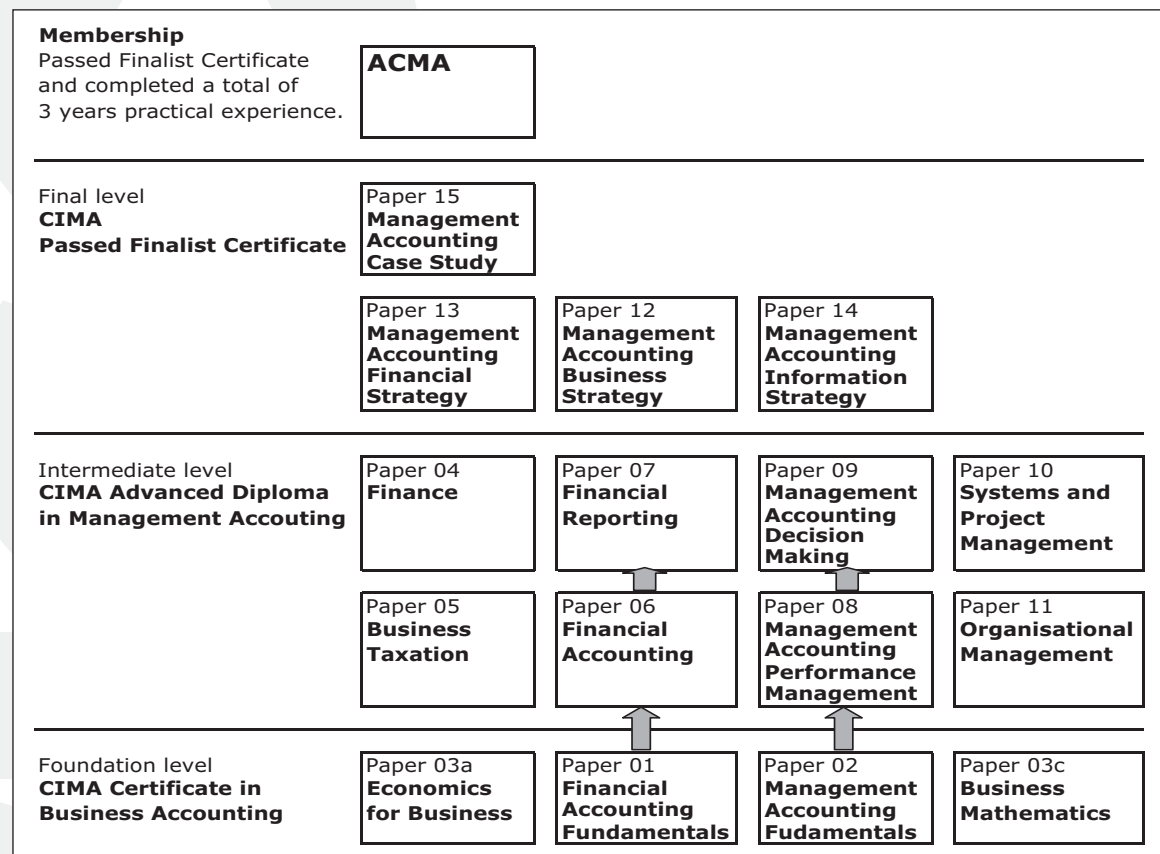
**Membership**
Passed Finalist Certificate and completed a total of 3 years practical experience.

**ACMA**

Final level
**CIMA**
**Passed Finalist Certificate**

Paper 15
**Management Accounting Case Study**

Paper 13
**Management Accounting Financial Strategy**

Paper 12
**Management Accounting Business Strategy**

Paper 14
**Management Accounting Information Strategy**

Intermediate level
**CIMA Advanced Diploma in Management Accouting**

Paper 04
**Finance**

Paper 07
**Financial Reporting**

Paper 09
**Management Accounting Decision Making**

Paper 10
**Systems and Project Management**

Paper 05
**Business Taxation**

Paper 06
**Financial Accounting**

Paper 08
**Management Accounting Performance Management**

Paper 11
**Organisational Management**

Foundation level
**CIMA Certificate in Business Accounting**

Paper 03a
**Economics for Business**

Paper 01
**Financial Accounting Fundamentals**

Paper 02
**Management Accounting Fudamentals**

Paper 03c
**Business Mathematics**